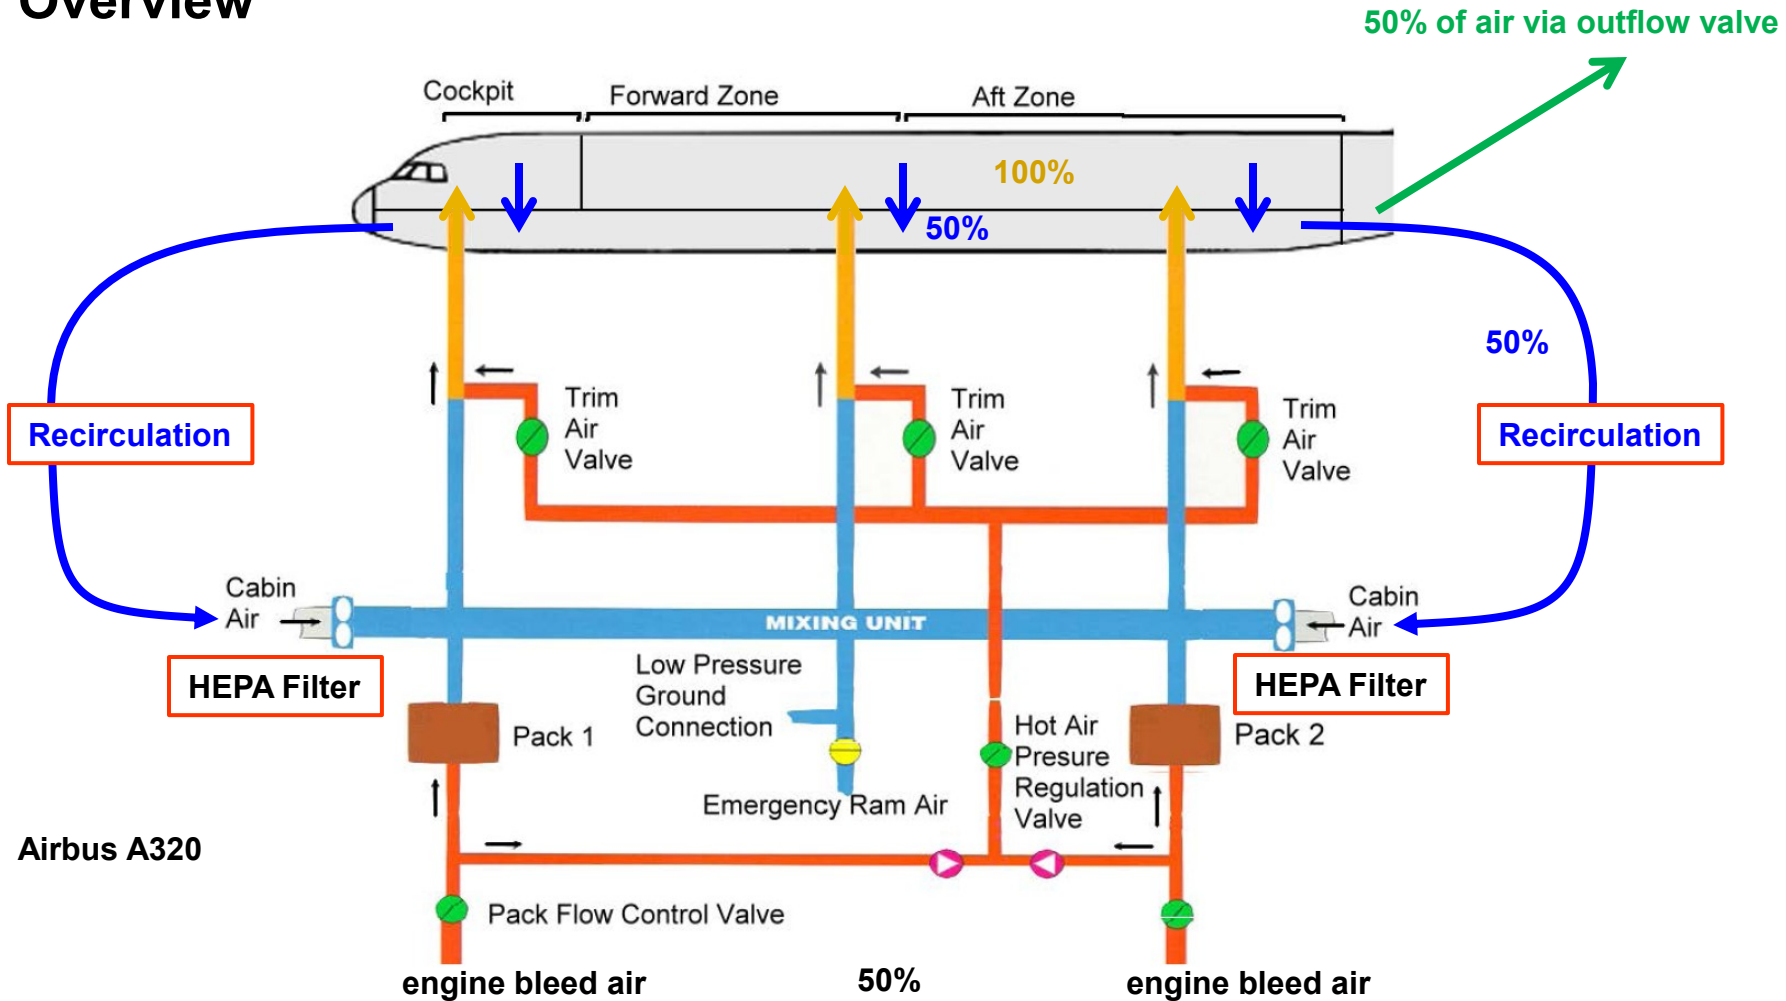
Overview

50% of air via outflow valve

Cockpit
Forward Zone
Aft Zone

100%
50%
50%

Recirculation
Recirculation

Trim Air Valve
Trim Air Valve
Trim Air Valve

Cabin Air
Cabin Air
MIXING UNIT

HEPA Filter
HEPA Filter

Low Pressure Ground Connection
Pack 1
Pack 2
Hot Air Presure Regulation Valve
Emergency Ram Air

Airbus A320

Pack Flow Control Valve

engine bleed air
50%
engine bleed air